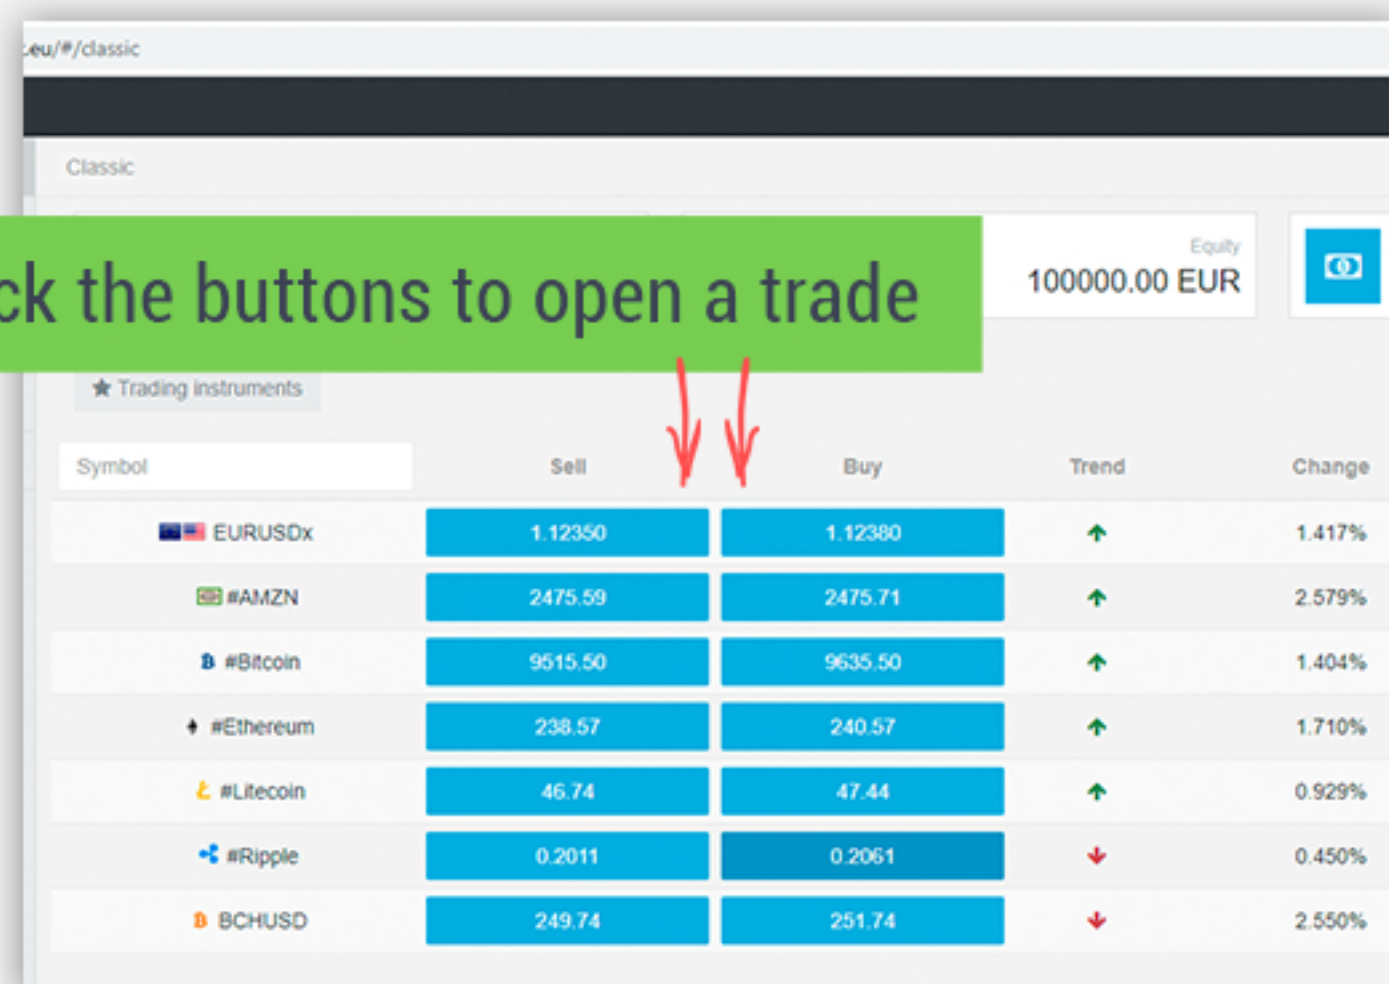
.eu/#/classic

Classic

ck the buttons to open a trade

Equity
100000.00 EUR

Trading instruments

| Symbol | Sell | Buy | Trend | Change |
|---|---|---|---|---|
| EURUSDx | 1.12350 | 1.12380 | ↑ | 1.417% |
| #AMZN | 2475.59 | 2475.71 | ↑ | 2.579% |
| #Bitcoin | 9515.50 | 9635.50 | ↑ | 1.404% |
| #Ethereum | 238.57 | 240.57 | ↑ | 1.710% |
| #Litecoin | 46.74 | 47.44 | ↑ | 0.929% |
| #Ripple | 0.2011 | 0.2061 | ↓ | 0.450% |
| BCHUSD | 249.74 | 251.74 | ↓ | 2.550% |